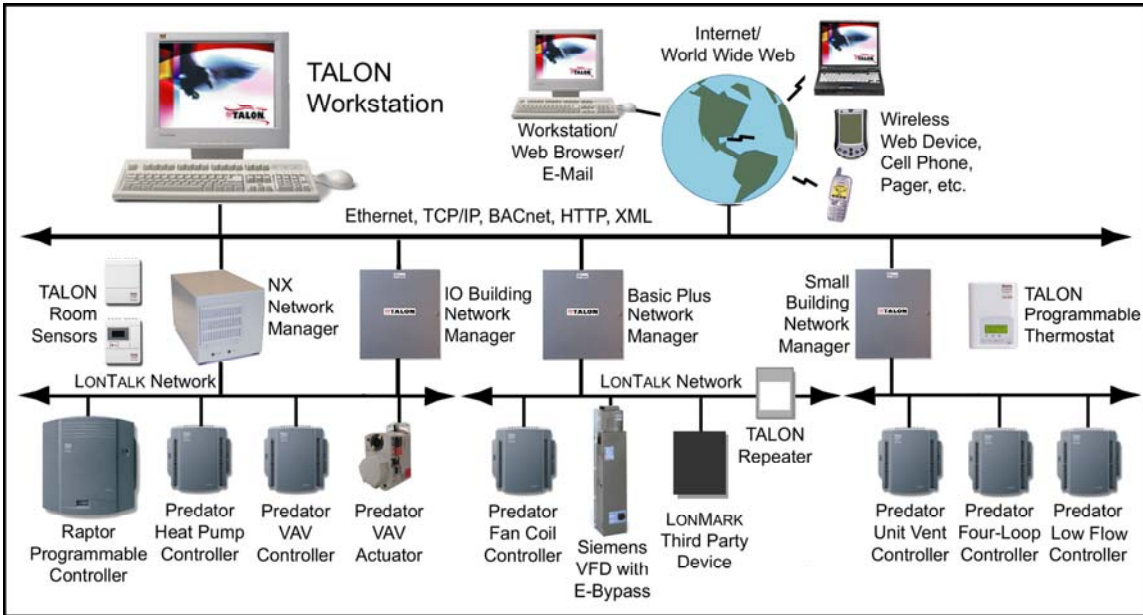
TALON Workstation

Workstation/ Web Browser/ E-Mail

Internet/ World Wide Web

Wireless Web Device, Cell Phone, Pager, etc.

Ethernet, TCP/IP, BACnet, HTTP, XML

TALON Room Sensors

NX Network Manager

IO Building Network Manager

Basic Plus Network Manager

Small Building Network Manager

TALON Programmable Thermostat

LONTALK Network

LONTALK Network

TALON Repeater

Raptor Programmable Controller

Predator Heat Pump Controller

Predator VAV Controller

Predator VAV Actuator

Predator Fan Coil Controller

Siemens VFD with E-Bypass

LONMARK Third Party Device

Predator Unit Vent Controller

Predator Four-Loop Controller

Predator Low Flow Controller